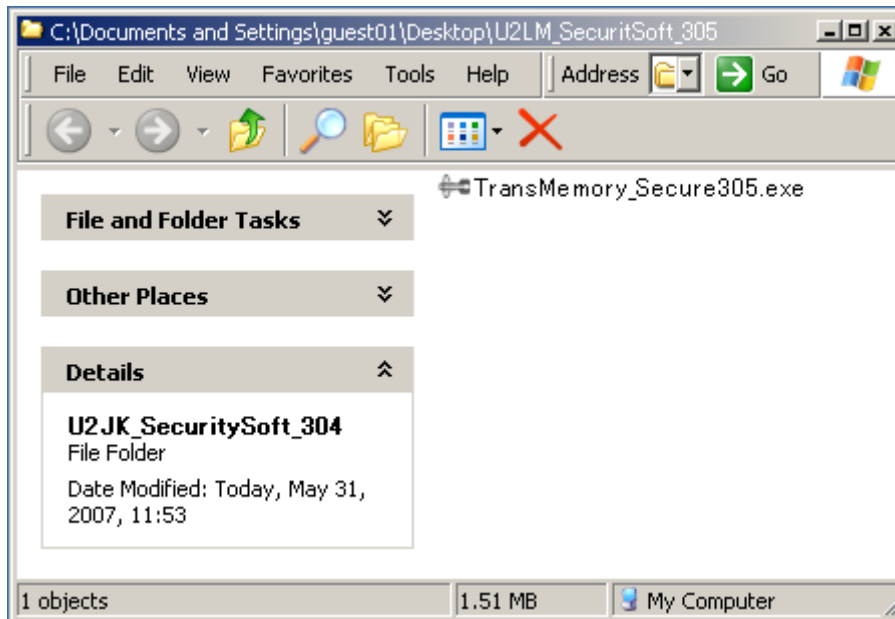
C:\Documents and Settings\guest01\Desktop\U2LM_SecuritSoft_305

File Edit View Favorites Tools Help

Address

Go

TransMemory_Secure305.exe

File and Folder Tasks

Other Places

Details

U2JK_SecuritySoft_304
File Folder
Date Modified: Today, May 31, 2007, 11:53

1 objects

1.51 MB

My Computer